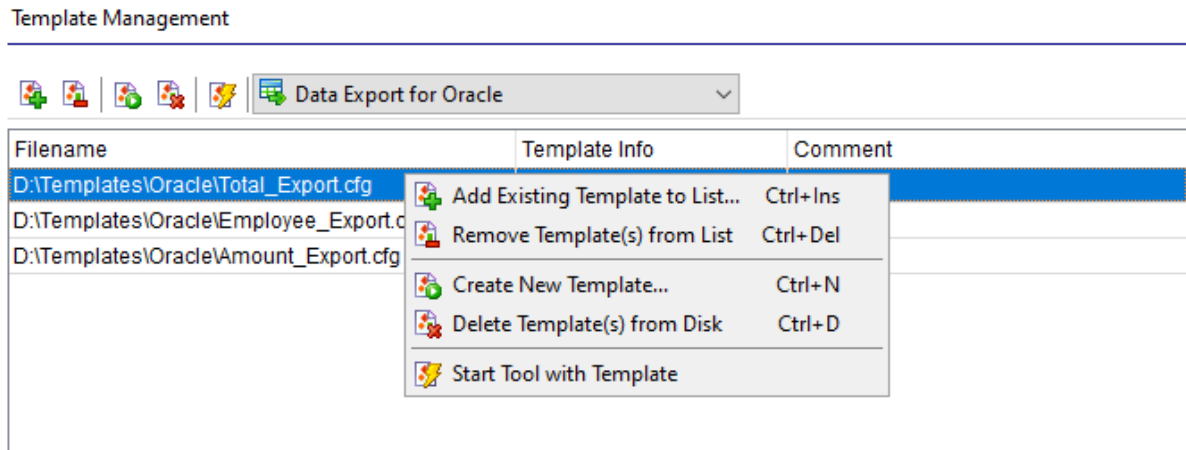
Template Management

Data Export for Oracle

| Filename | Template Info | Comment |
|---|---|---|
| D:\Templates\Oracle\Total_Export.cfg | | |
| D:\Templates\Oracle\Employee_Export.c | | |
| D:\Templates\Oracle\Amount_Export.cfg | | |

Add Existing Template to List... Ctrl+Ins
Remove Template(s) from List Ctrl+Del
Create New Template... Ctrl+N
Delete Template(s) from Disk Ctrl+D
Start Tool with Template